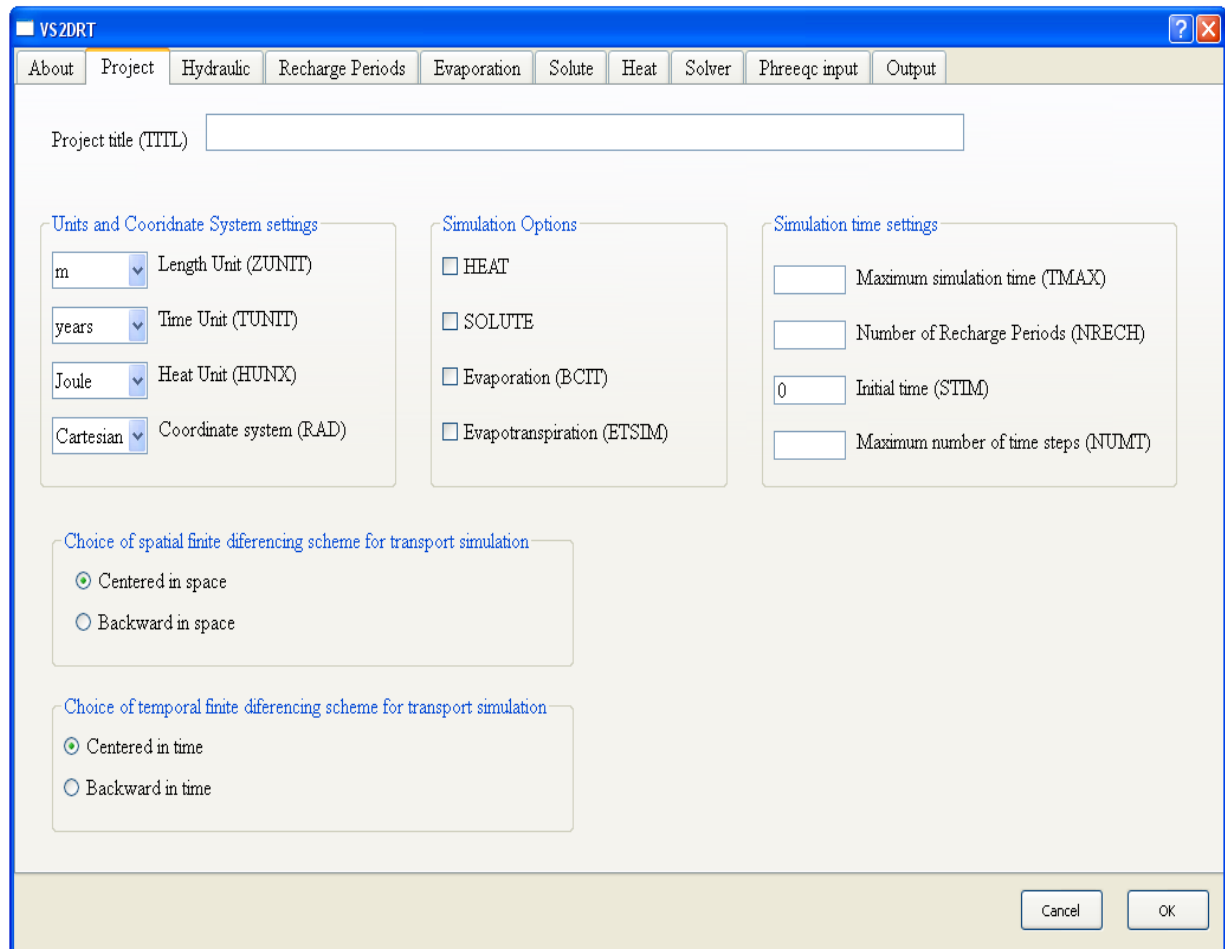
VS2DRT

About | Project | Hydraulic | Recharge Periods | Evaporation | Solute | Heat | Solver | Phreeqc input | Output

Project title (TITL)

Units and Cooridnate System settings

m Length Unit (ZUNIT)

years Time Unit (TUNIT)

Joule Heat Unit (HUNX)

Cartesian Coordinate system (RAD)

Simulation Options

HEAT

SOLUTE

Evaporation (BCIT)

Evapotranspiration (ETSIM)

Simulation time settings

Maximum simulation time (TMAX)

Number of Recharge Periods (NRECH)

0 Initial time (STIM)

Maximum number of time steps (NUMT)

Choice of spatial finite diferencing scheme for transport simulation

Centered in space

Backward in space

Choice of temporal finite diferencing scheme for transport simulation

Centered in time

Backward in time

Cancel OK